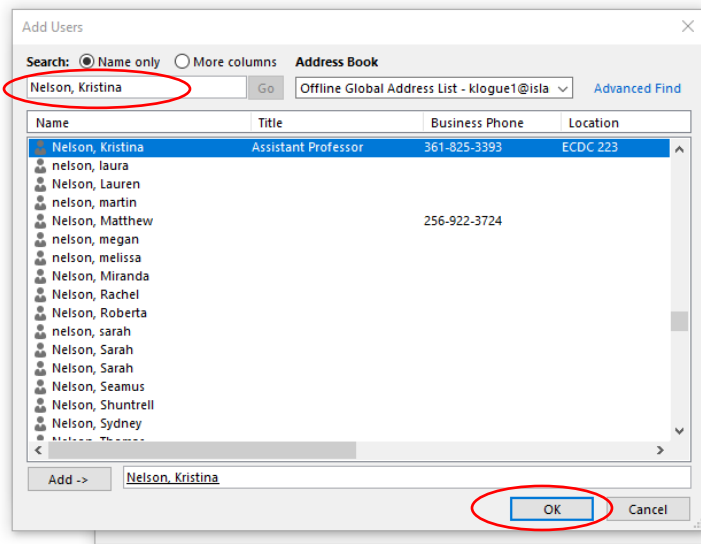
Add Users

Search: Name only More columns Address Book

Nelson, Kristina Go Offline Global Address List - klogue1@isla Advanced Find

| Name | Title | Business Phone | Location |
|---|---|---|---|
| Nelson, Kristina | Assistant Professor | 361-825-3393 | ECDC 223 |
| nelson, laura | | | |
| Nelson, Lauren | | | |
| nelson, martin | | | |
| Nelson, Matthew | | 256-922-3724 | |
| nelson, megan | | | |
| nelson, melissa | | | |
| Nelson, Miranda | | | |
| Nelson, Rachel | | | |
| Nelson, Roberta | | | |
| nelson, sarah | | | |
| Nelson, Sarah | | | |
| Nelson, Sarah | | | |
| Nelson, Seamus | | | |
| Nelson, Shuntrell | | | |
| Nelson, Sydney | | | |
| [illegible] | | | |

Add -> Nelson, Kristina

OK Cancel